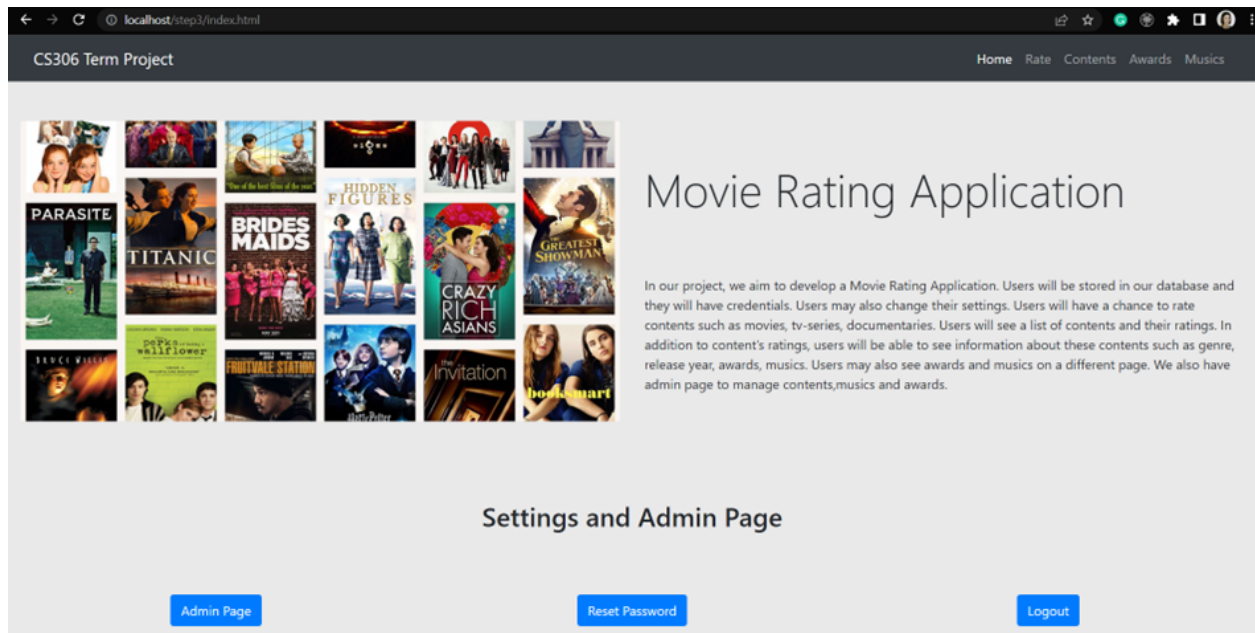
localhost/step3/index.html

CS306 Term Project

Home Rate Contents Awards Musics

PARASITE

TITANIC

BRIDESMAIDS

HIDDEN FIGURES

CRAZY RICH ASIANS

THE GREATEST SHOWMAN

the perks of being a wallflower

FRUITVALE STATION

HarryPotter

the Invitation

booksmart

Movie Rating Application

In our project, we aim to develop a Movie Rating Application. Users will be stored in our database and they will have credentials. Users may also change their settings. Users will have a chance to rate contents such as movies, tv-series, documentaries. Users will see a list of contents and their ratings. In addition to content's ratings, users will be able to see information about these contents such as genre, release year, awards, musics. Users may also see awards and musics on a different page. We also have admin page to manage contents,musics and awards.

Settings and Admin Page

Admin Page

Reset Password

Logout